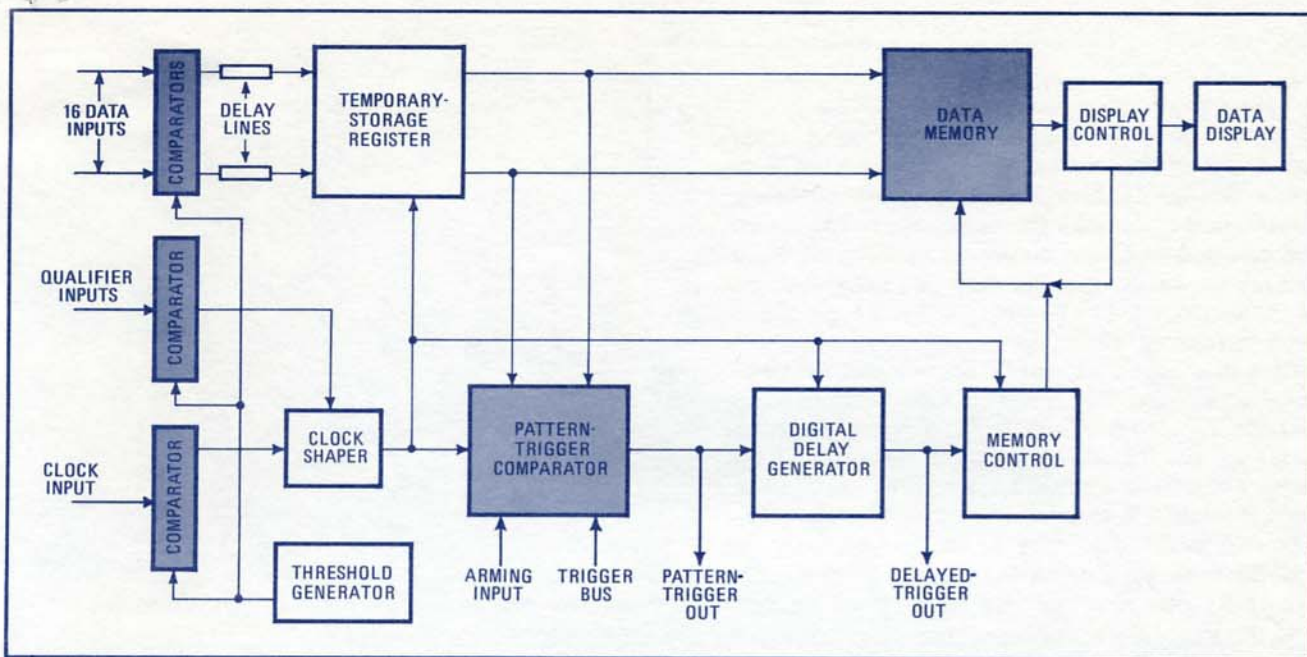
16 DATA INPUTS

COMPARATORS

DELAY LINES

TEMPORARY-STORAGE REGISTER

DATA MEMORY

DISPLAY CONTROL

DATA DISPLAY

QUALIFIER INPUTS

COMPARATOR

CLOCK INPUT

COMPARATOR

CLOCK SHAPER

PATTERN-TRIGGER COMPARATOR

DIGITAL DELAY GENERATOR

MEMORY CONTROL

THRESHOLD GENERATOR

ARMING INPUT

TRIGGER BUS

PATTERN-TRIGGER OUT

DELAYED-TRIGGER OUT